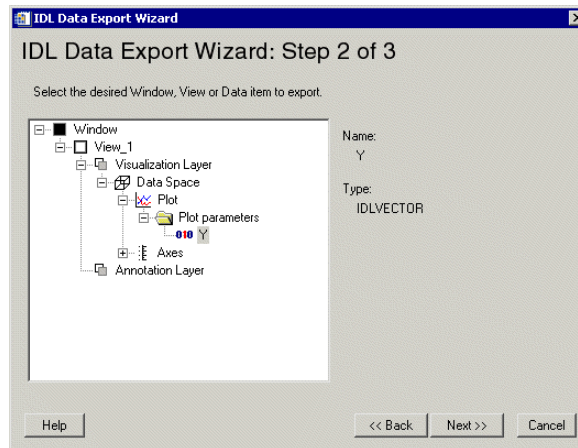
IDL Data Export Wizard

IDL Data Export Wizard: Step 2 of 3

Select the desired Window, View or Data item to export.

Window
View_1
Visualization Layer
Data Space
Plot
Plot parameters
010 Y
Axes
Annotation Layer

Name:
Y

Type:
IDLVECTOR

Help

<< Back

Next >>

Cancel